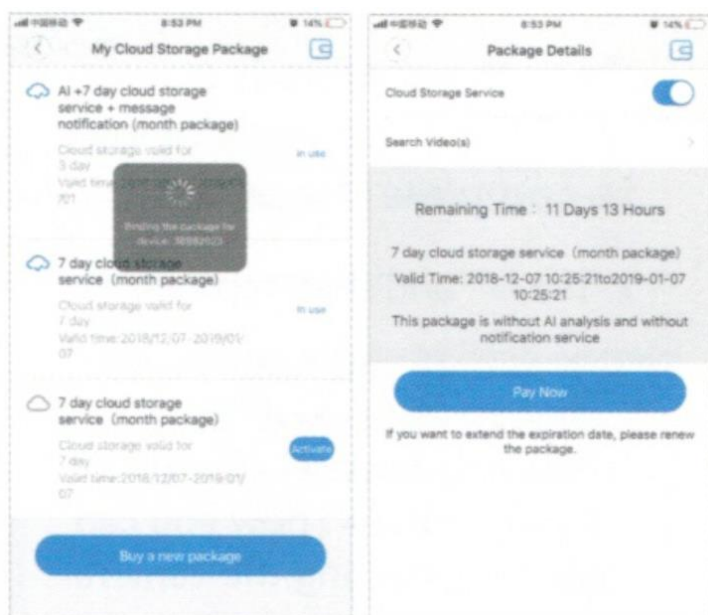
8:53 PM 14%

My Cloud Storage Package

AI +7 day cloud storage service + message notification (month package)

Cloud storage valid for 3 day

in use

Valid time: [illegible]

Binding the package for device: 38882023

7 day cloud storage service（month package)

Cloud storage valid for 7 day

in use

Valid time:2018/12/07-2019/01/07

7 day cloud storage service（month package)

Cloud storage valid for 7 day

Activate

Valid time:2018/12/07-2019/01/07

Buy a new package

8:53 PM 14%

Package Details

Cloud Storage Service

Search Video(s)

Remaining Time： 11 Days 13 Hours

7 day cloud storage service（month package)

Valid Time: 2018-12-07 10:25:21to2019-01-07 10:25:21

This package is without AI analysis and without notification service

Pay Now

If you want to extend the expiration date, please renew the package.